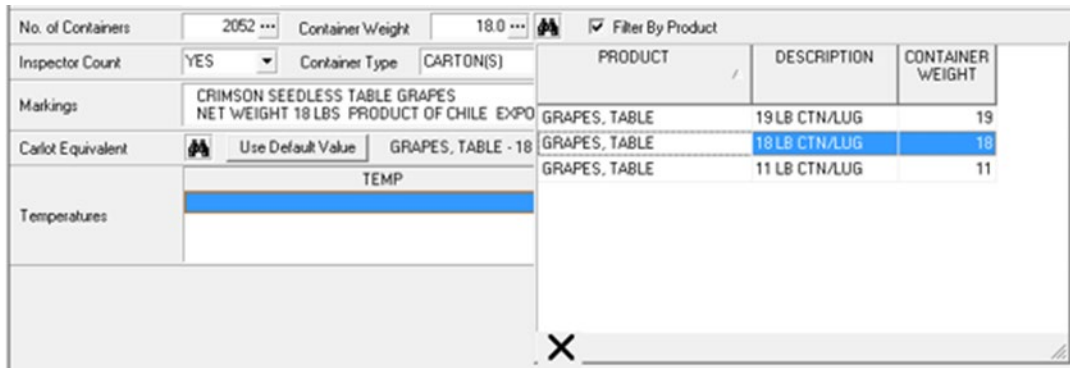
No. of Containers 2052 ··· Container Weight 18.0 ··· Filter By Product

Inspector Count YES Container Type CARTON(S)

Markings CRIMSON SEEDLESS TABLE GRAPES NET WEIGHT 18 LBS PRODUCT OF CHILE EXPO

Carlot Equivalent Use Default Value GRAPES, TABLE - 18

Temperatures

| TEMP |
|---|
| |

| PRODUCT | DESCRIPTION | CONTAINER WEIGHT |
|---|---|---|
| GRAPES, TABLE | 19 LB CTN/LUG | 19 |
| GRAPES, TABLE | 18 LB CTN/LUG | 18 |
| GRAPES, TABLE | 11 LB CTN/LUG | 11 |

X